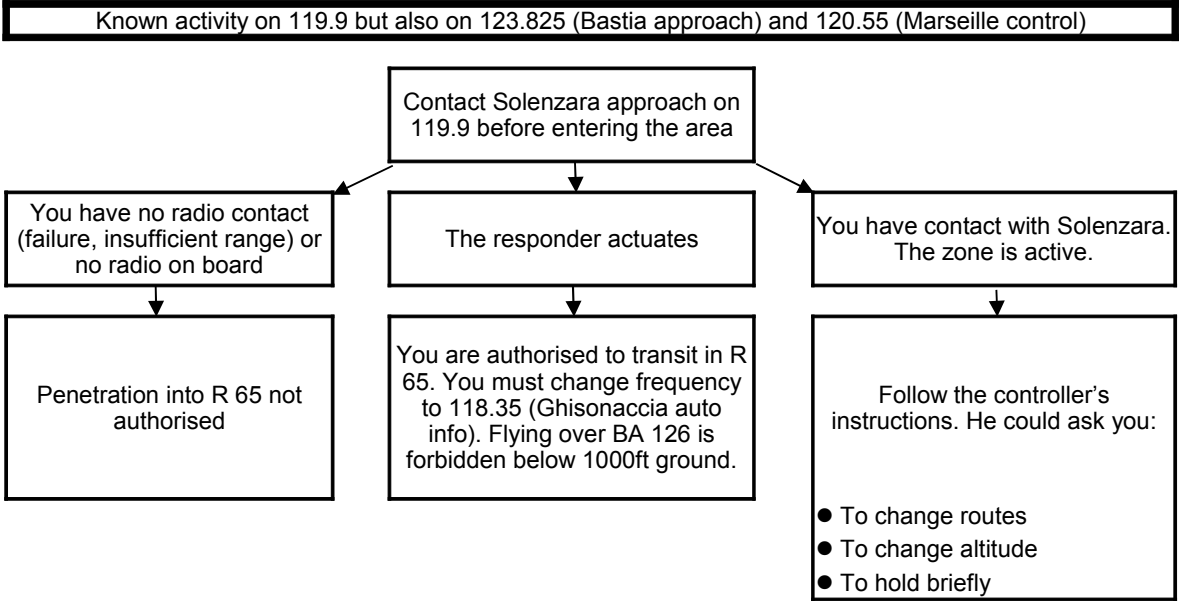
Known activity on 119.9 but also on 123.825 (Bastia approach) and 120.55 (Marseille control)

Contact Solenzara approach on 119.9 before entering the area

You have no radio contact (failure, insufficient range) or no radio on board

Penetration into R 65 not authorised

The responder actuates

You are authorised to transit in R 65. You must change frequency to 118.35 (Ghisonaccia auto info). Flying over BA 126 is forbidden below 1000ft ground.

You have contact with Solenzara. The zone is active.

Follow the controller's instructions. He could ask you:

- To change routes
- To change altitude
- To hold briefly